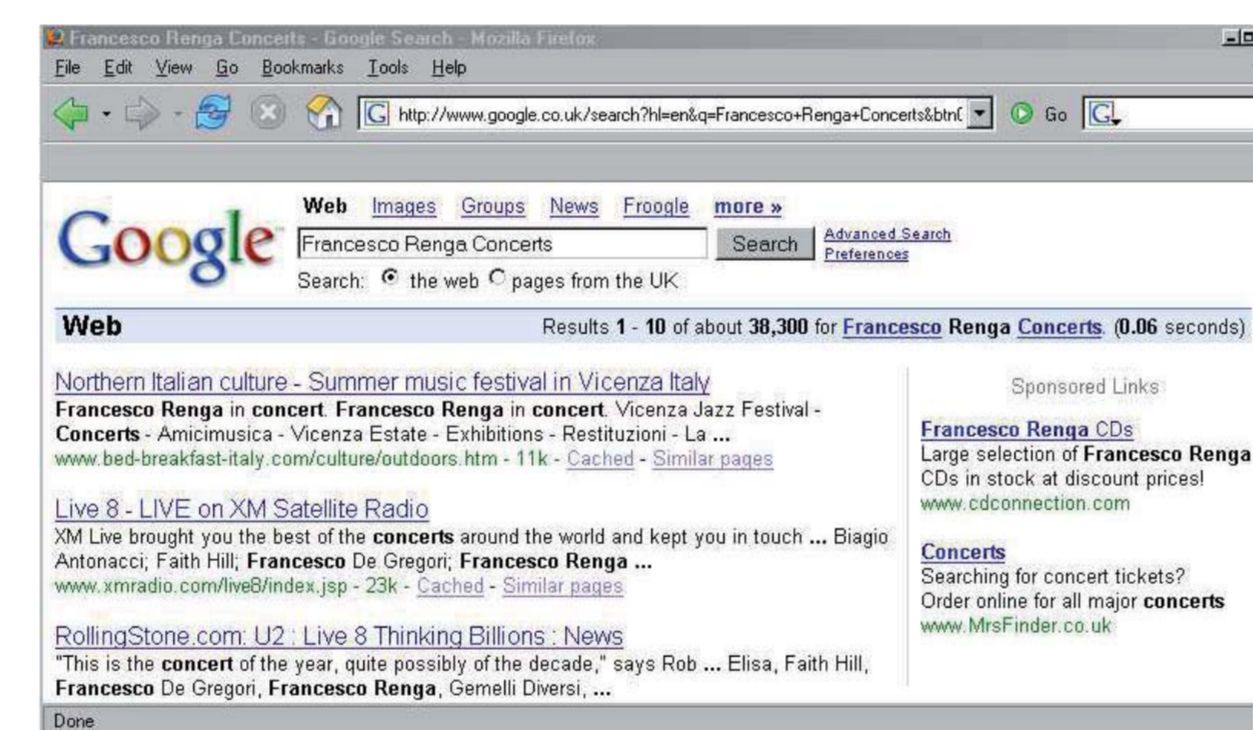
Francesco Renga Concerts - Google Search - Mozilla Firefox

File Edit View Go Bookmarks Tools Help

http://www.google.co.uk/search?hl=en&q=Francesco+Renga+Concerts&btn(

Go

Google

Web Images Groups News Froogle more »

Francesco Renga Concerts

Search

Advanced Search
Preferences

Search: the web pages from the UK

Web

Results 1 - 10 of about 38,300 for Francesco Renga Concerts. (0.06 seconds)

Northern Italian culture - Summer music festival in Vicenza Italy
Francesco Renga in concert. Francesco Renga in concert. Vicenza Jazz Festival - Concerts - Amicimusica - Vicenza Estate - Exhibitions - Restituzioni - La ...
www.bed-breakfast-italy.com/culture/outdoors.htm - 11k - Cached - Similar pages

Live 8 - LIVE on XM Satellite Radio
XM Live brought you the best of the concerts around the world and kept you in touch ... Biagio Antonacci; Faith Hill; Francesco De Gregori; Francesco Renga ...
www.xmradio.com/live8/index.jsp - 23k - Cached - Similar pages

RollingStone.com: U2 : Live 8 Thinking Billions : News
"This is the concert of the year, quite possibly of the decade," says Rob ... Elisa, Faith Hill, Francesco De Gregori, Francesco Renga, Gemelli Diversi, ...

Sponsored Links

Francesco Renga CDs
Large selection of Francesco Renga CDs in stock at discount prices!
www.cdconnection.com

Concerts
Searching for concert tickets? Order online for all major concerts
www.MrsFinder.co.uk

Done